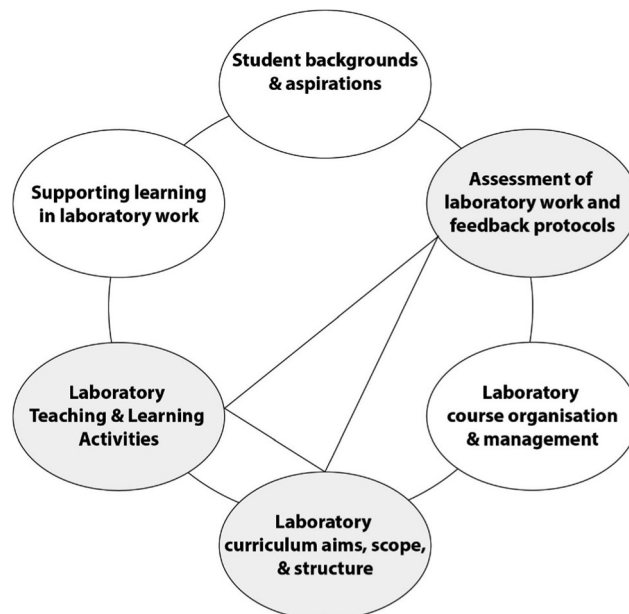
Student backgrounds & aspirations

Assessment of laboratory work and feedback protocols

Laboratory course organisation & management

Laboratory curriculum aims, scope, & structure

Laboratory Teaching & Learning Activities

Supporting learning in laboratory work